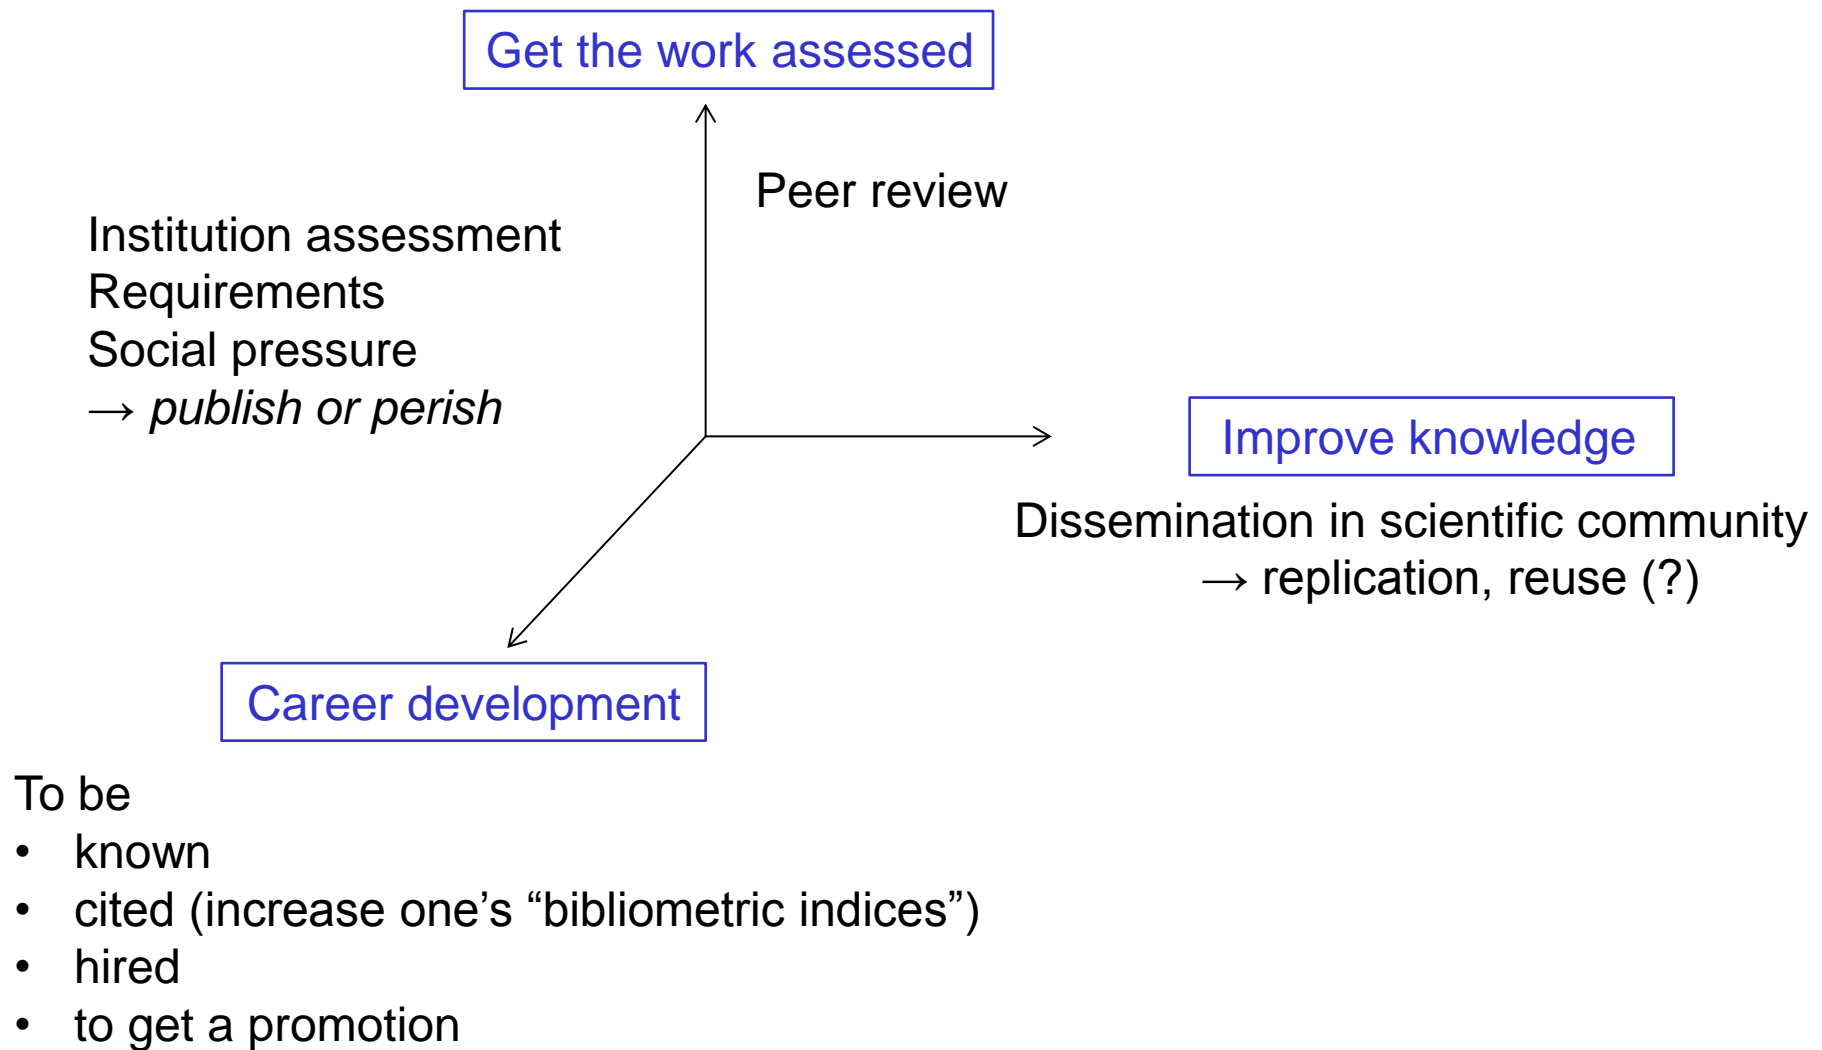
Get the work assessed

Peer review

Institution assessment
Requirements
Social pressure
→ *publish or perish*

Improve knowledge

Dissemination in scientific community
→ replication, reuse (?)

Career development

To be
• known
• cited (increase one’s “bibliometric indices”)
• hired
• to get a promotion